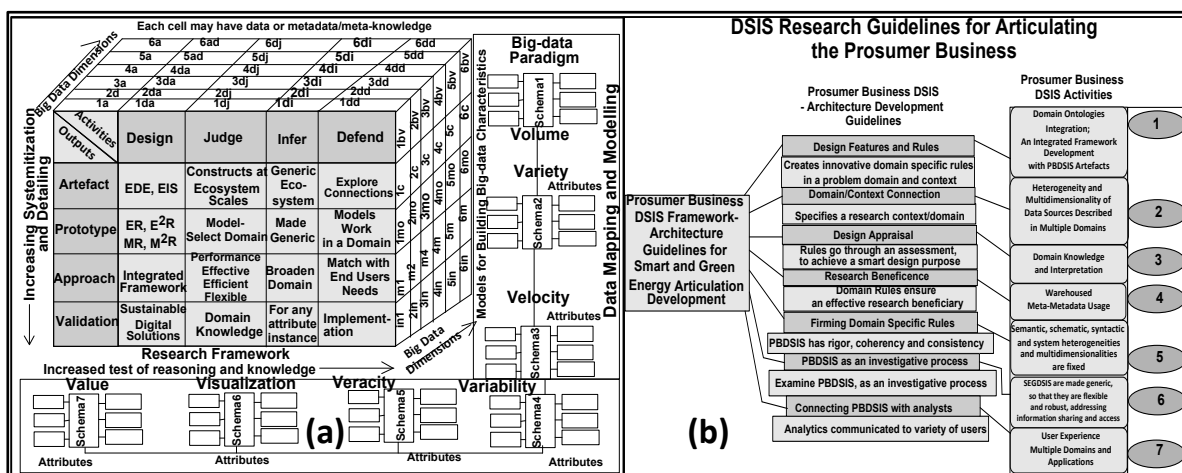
Each cell may have data or metadata/meta-knowledge

Big Data Dimensions

6a 6ad 6dj 6di 6dd
5a 5ad 5dj 5di 5dd
4a 4da 4dj 4di 4dd
3a 3da 3dj 3di 3dd
2d 2da 2dj 2di 2dd
1a 1da 1dj 1di 1dd

6bv 5bv 4bv 3bv 2bv 1bv
6c 5c 4c 3c 2c 1c
6mo 5mo 4mo 3mo 2mo 1mo
6m 5m 4m 3m 2m 1m
6in 5in 4in 3in 2in 1in

Increasing Systemitization and Detailing

| Activities / Outputs | Design | Judge | Infer | Defend |
|---|---|---|---|---|
| Artefact | EDE, EIS | Constructs at Ecosystem Scales | Generic Eco-system | Explore Connections |
| Prototype | ER, E$^2$R MR, M$^2$R | Model-Select Domain | Made Generic | Models Work in a Domain |
| Approach | Integrated Framework | Performance Effective Efficient Flexible | Broaden Domain | Match with End Users Needs |
| Validation | Sustainable Digital Solutions | Domain Knowledge | For any attribute instance | Implement-ation |

Research Framework
Increased test of reasoning and knowledge

Models for Building Big-data Characteristics
Big Data Dimensions

Big-data Paradigm
Schema1
Volume
Variety
Attributes
Schema2
Velocity
Attributes
Schema3

Data Mapping and Modelling

Value
Schema7
Visualization
Schema6
Veracity
Schema5
Variability
Schema4
Attributes Attributes Attributes Attributes

(a)

DSIS Research Guidelines for Articulating the Prosumer Business

Prosumer Business DSIS - Architecture Development Guidelines

Prosumer Business DSIS Activities

Prosumer Business DSIS Framework-Architecture Guidelines for Smart and Green Energy Articulation Development

Design Features and Rules
Creates innovative domain specific rules in a problem domain and context
Domain/Context Connection
Specifies a research context/domain
Design Appraisal
Rules go through an assessment, to achieve a smart design purpose
Research Beneficence
Domain Rules ensure an effective research beneficiary
Firming Domain Specific Rules
PBDSIS has rigor, coherency and consistency
PBDSIS as an investigative process
Examine PBDSIS, as an investigative process
Connecting PBDSIS with analysts
Analytics communicated to variety of users

Domain Ontologies Integration; An Integrated Framework Development with PBDSIS Artefacts
1
Heterogeneity and Multidimensionality of Data Sources Described in Multiple Domains
2
Domain Knowledge and Interpretation
3
Warehoused Meta-Metadata Usage
4
Semantic, schematic, syntactic and system heterogeneities and multidimensionalities are fixed
5
SEGDSIS are made generic, so that they are flexible and robust, addressing information sharing and access
6
User Experience Multiple Domains and Applications
7

(b)